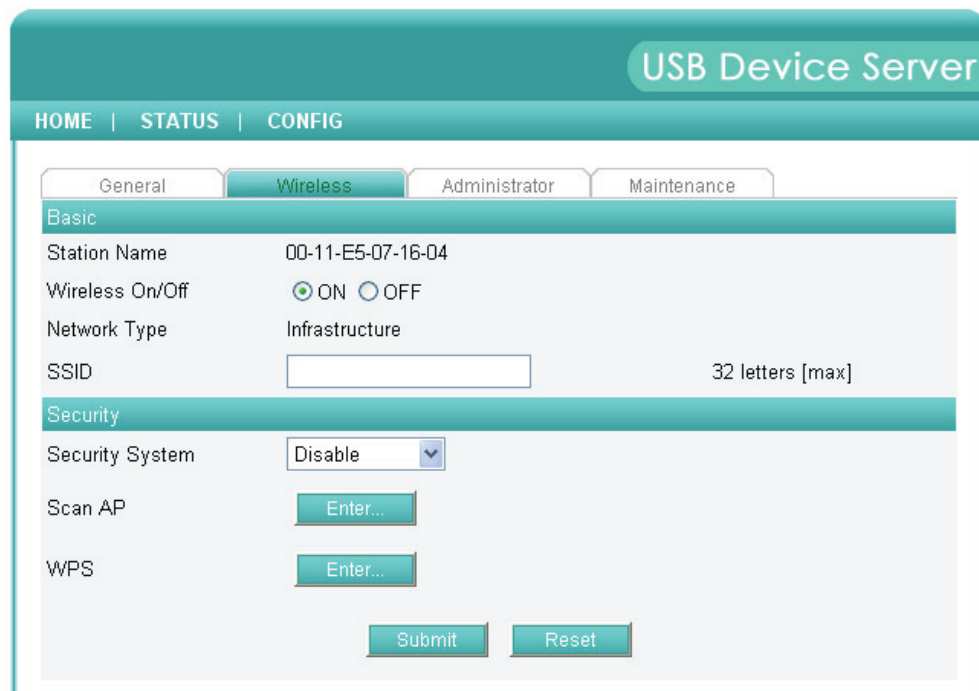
USB Device Server

HOME | STATUS | CONFIG

General | Wireless | Administrator | Maintenance

Basic

| | | |
|---|---|---|
| Station Name | 00-11-E5-07-16-04 | |
| Wireless On/Off | ON OFF | |
| Network Type | Infrastructure | |
| SSID | | 32 letters [max] |

Security

| | |
|---|---|
| Security System | Disable |
| Scan AP | Enter... |
| WPS | Enter... |

Submit Reset